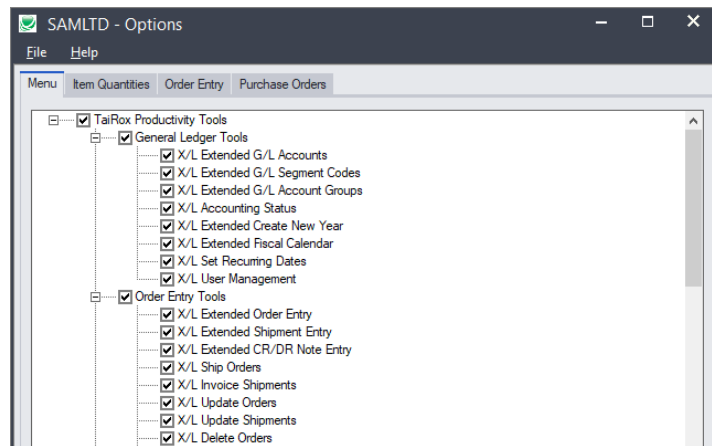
SAMLTD - Options

File Help

Menu | Item Quantities | Order Entry | Purchase Orders

TaiRox Productivity Tools
General Ledger Tools
X/L Extended G/L Accounts
X/L Extended G/L Segment Codes
X/L Extended G/L Account Groups
X/L Accounting Status
X/L Extended Create New Year
X/L Extended Fiscal Calendar
X/L Set Recurring Dates
X/L User Management
Order Entry Tools
X/L Extended Order Entry
X/L Extended Shipment Entry
X/L Extended CR/DR Note Entry
X/L Ship Orders
X/L Invoice Shipments
X/L Update Orders
X/L Update Shipments
X/L Delete Orders